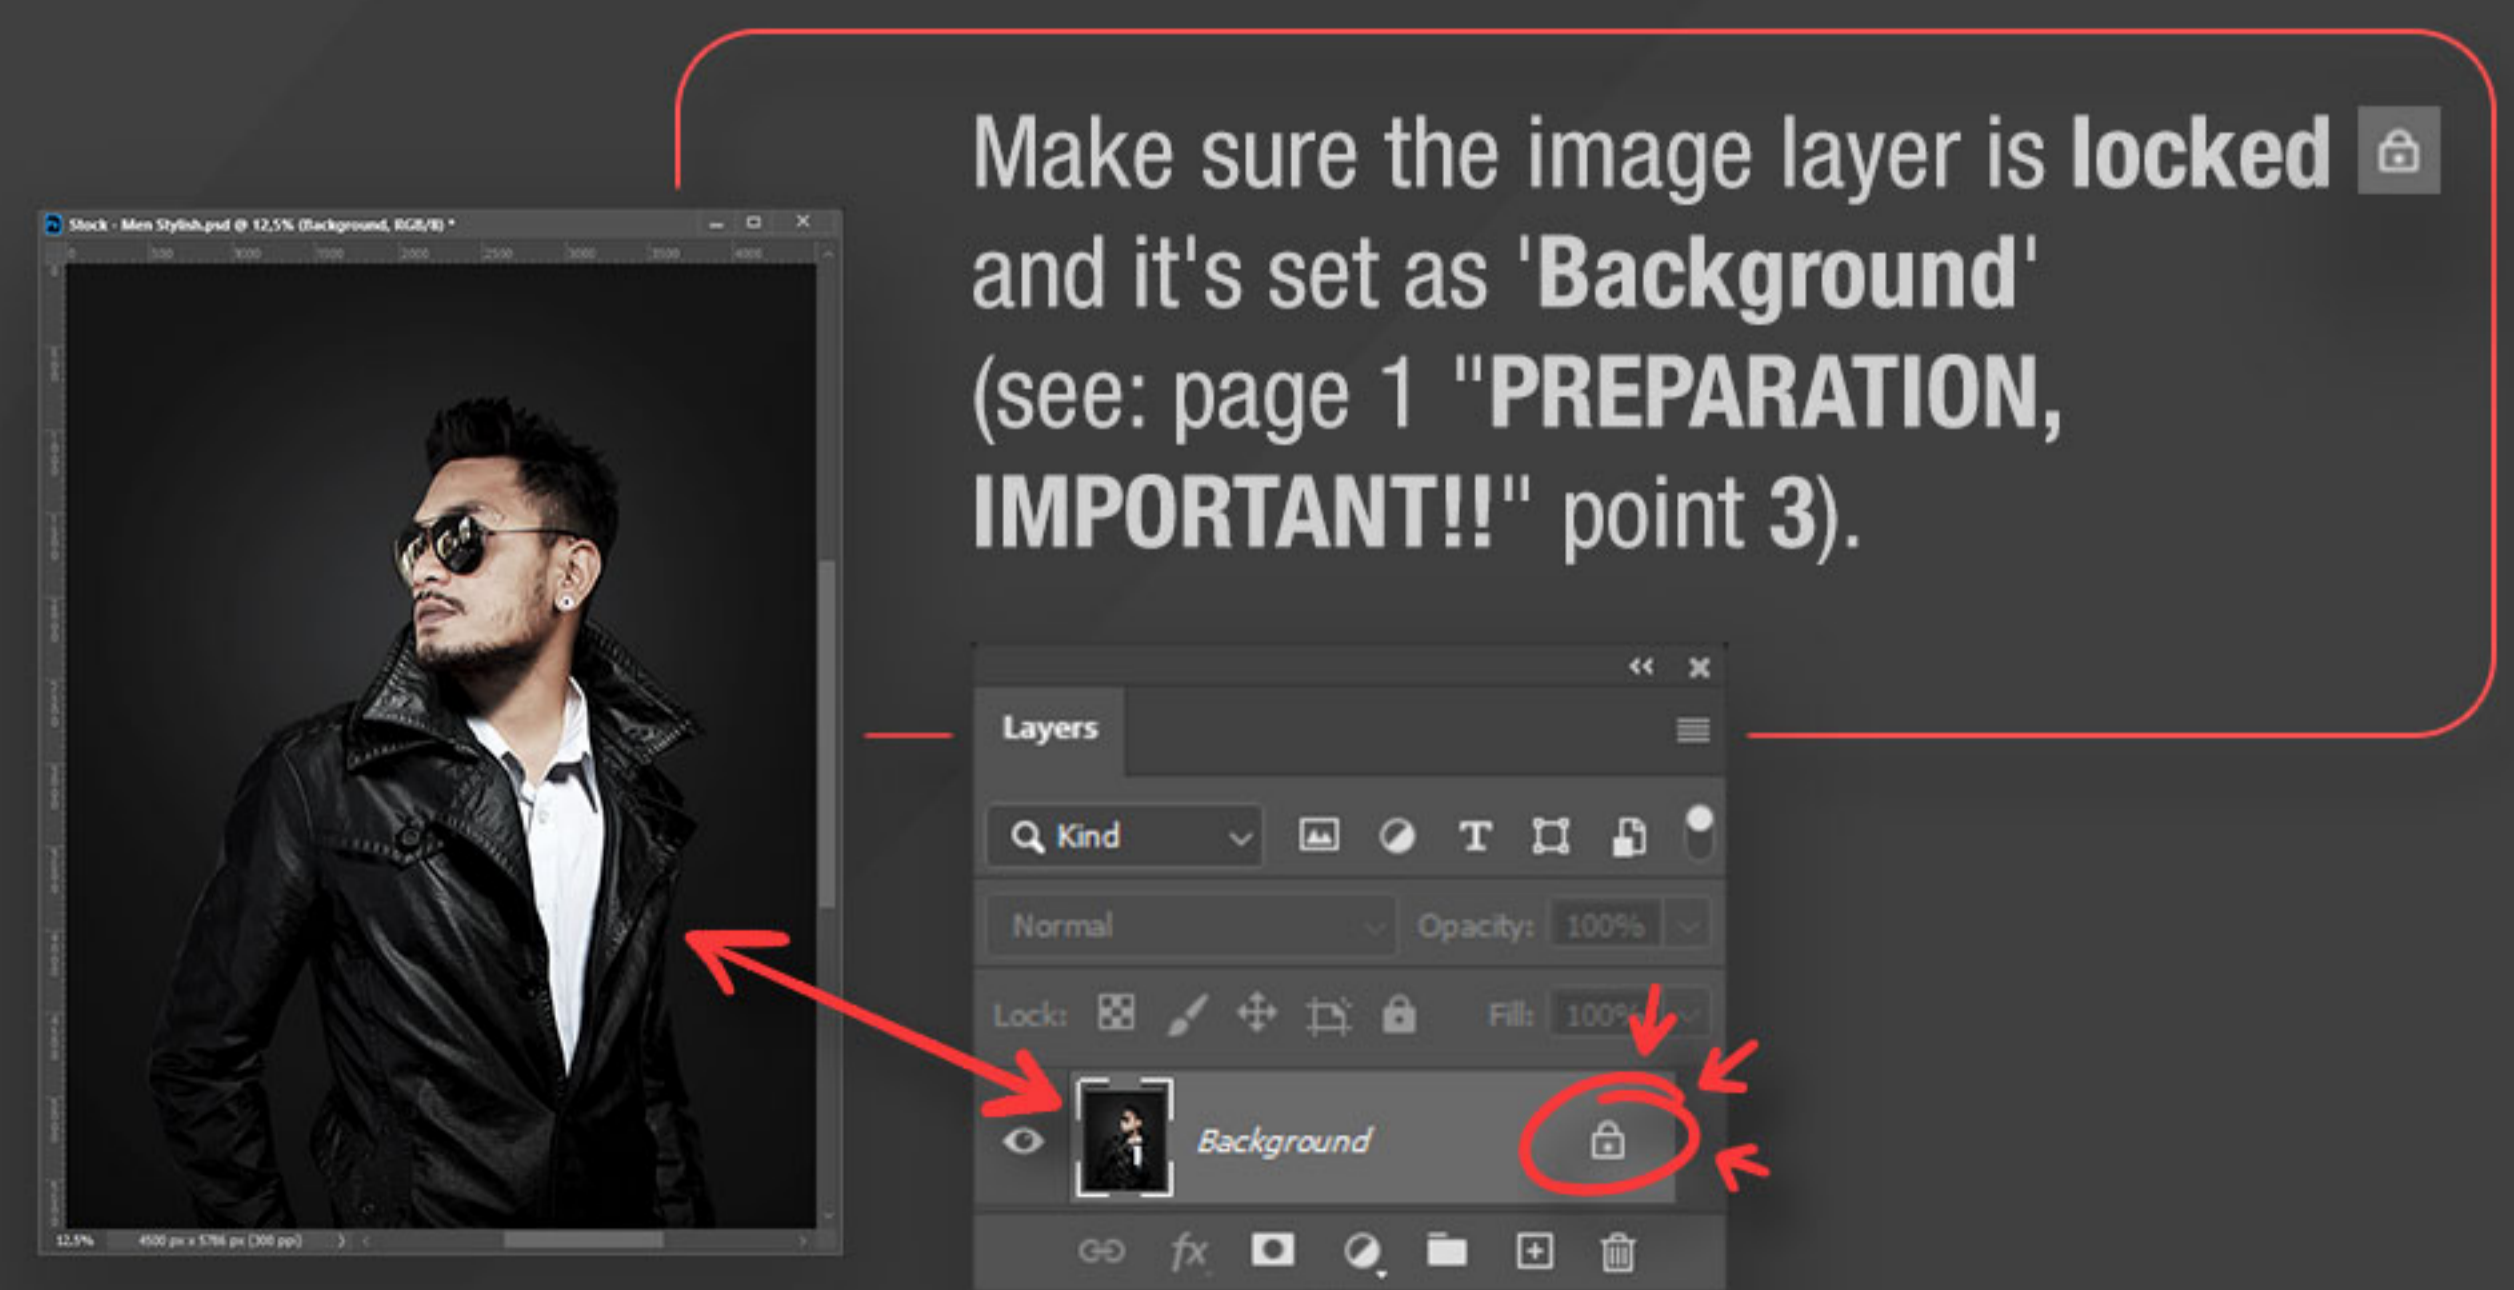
Make sure the image layer is **locked** and it's set as '**Background**' (see: page 1 "**PREPARATION, IMPORTANT!!**" point **3**).

Stock - Men Stylish.psd @ 12,5% (Background, RGB/8) *

0 500 1000 1500 2000 2500 3000 3500 4000

12,5% 4500 px x 5786 px (300 ppi)

Layers

Kind

Normal

Opacity: 100%

Lock:

Fill: 100%

Background

fx